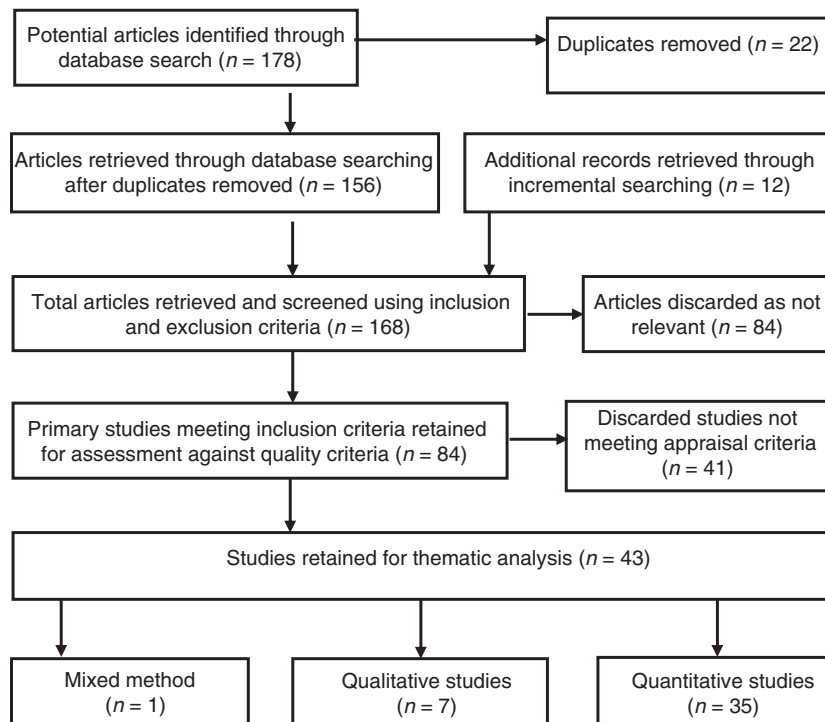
Potential articles identified through database search ($n$ = 178)

Duplicates removed ($n$ = 22)

Articles retrieved through database searching after duplicates removed ($n$ = 156)

Additional records retrieved through incremental searching ($n$ = 12)

Total articles retrieved and screened using inclusion and exclusion criteria ($n$ = 168)

Articles discarded as not relevant ($n$ = 84)

Primary studies meeting inclusion criteria retained for assessment against quality criteria ($n$ = 84)

Discarded studies not meeting appraisal criteria ($n$ = 41)

Studies retained for thematic analysis ($n$ = 43)

Mixed method ($n$ = 1)

Qualitative studies ($n$ = 7)

Quantitative studies ($n$ = 35)